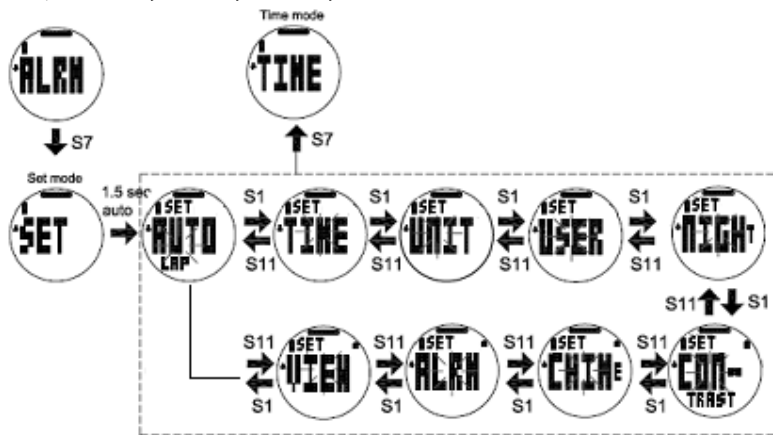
ALRM

S7

Time mode

TIME

S7

Set mode

SET

1.5 sec auto

SET AUTO LAP

S1 S11

SET TIME

S1 S11

SET UNIT

S1 S11

SET USER

S1 S11

SET NIGHT

S11 S1

S11 S1

SET VIEW

S11 S1

SET ALRM

S11 S1

SET CHIME

S11 S1

SET CON-TRAST